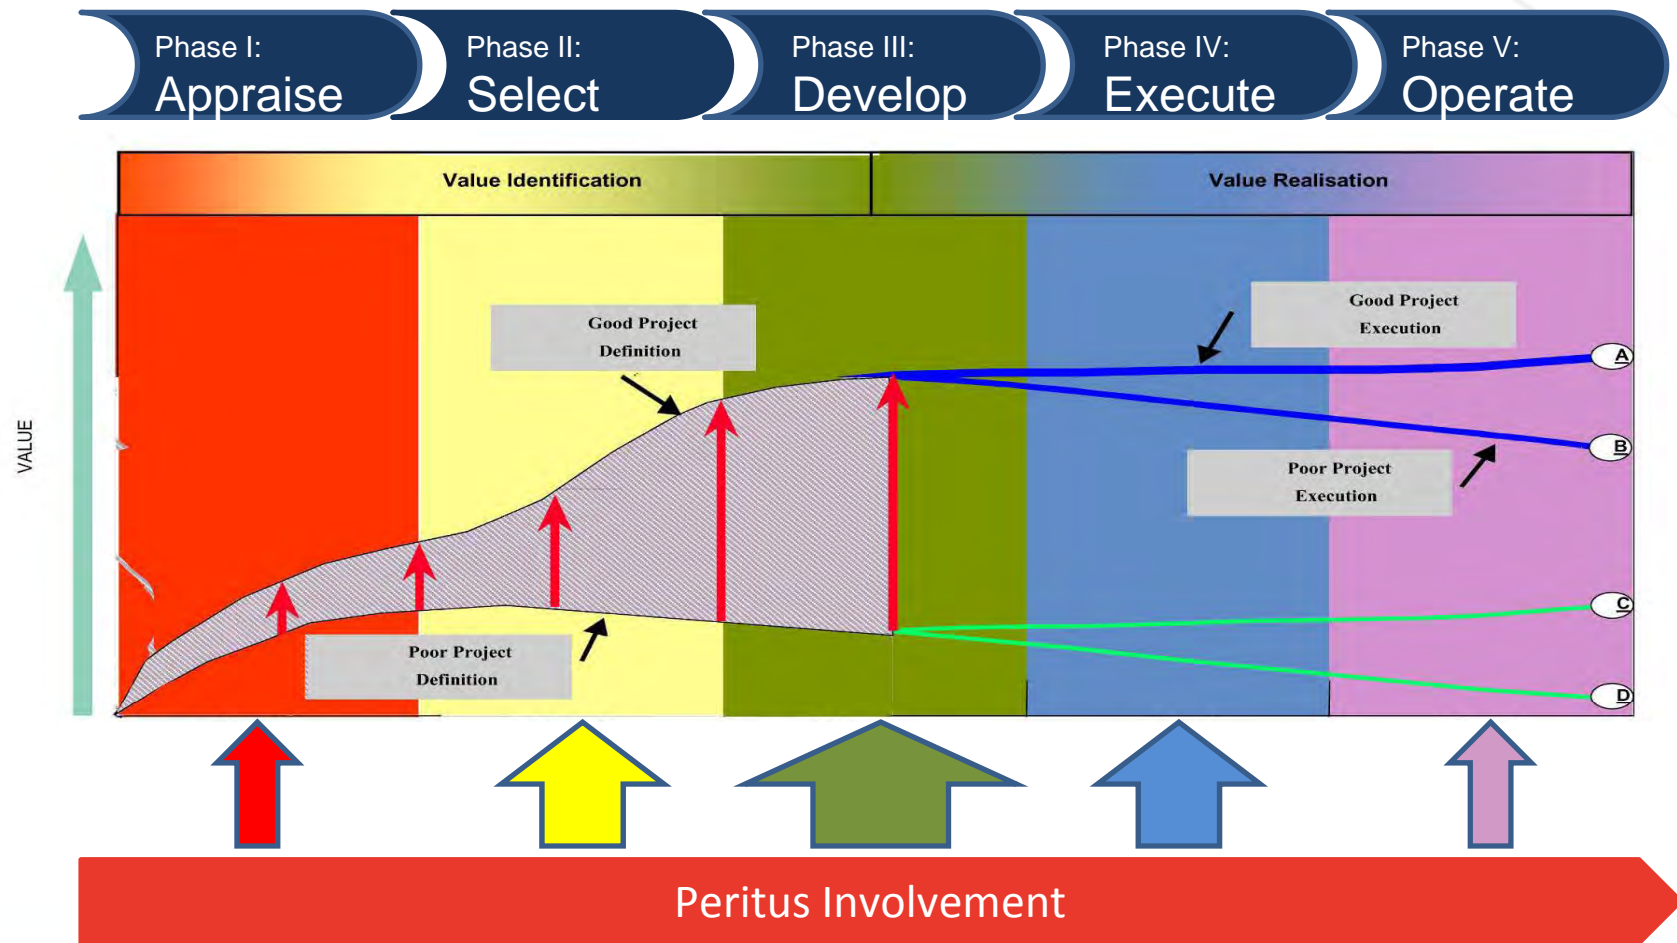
Phase I:
Appraise

Phase II:
Select

Phase III:
Develop

Phase IV:
Execute

Phase V:
Operate

Value Identification

Value Realisation

VALUE

Good Project Definition

Good Project Execution

Poor Project Execution

Poor Project Definition

A

B

C

D

Peritus Involvement